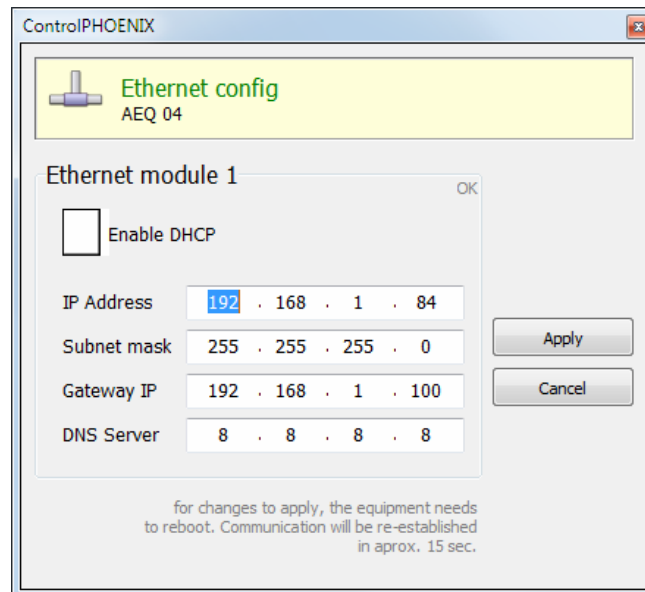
ControlPHOENIX

Ethernet config
AEQ 04

Ethernet module 1

OK

Enable DHCP

IP Address 192 . 168 . 1 . 84

Subnet mask 255 . 255 . 255 . 0

Gateway IP 192 . 168 . 1 . 100

DNS Server 8 . 8 . 8 . 8

Apply

Cancel

for changes to apply, the equipment needs to reboot. Communication will be re-established in aprox. 15 sec.